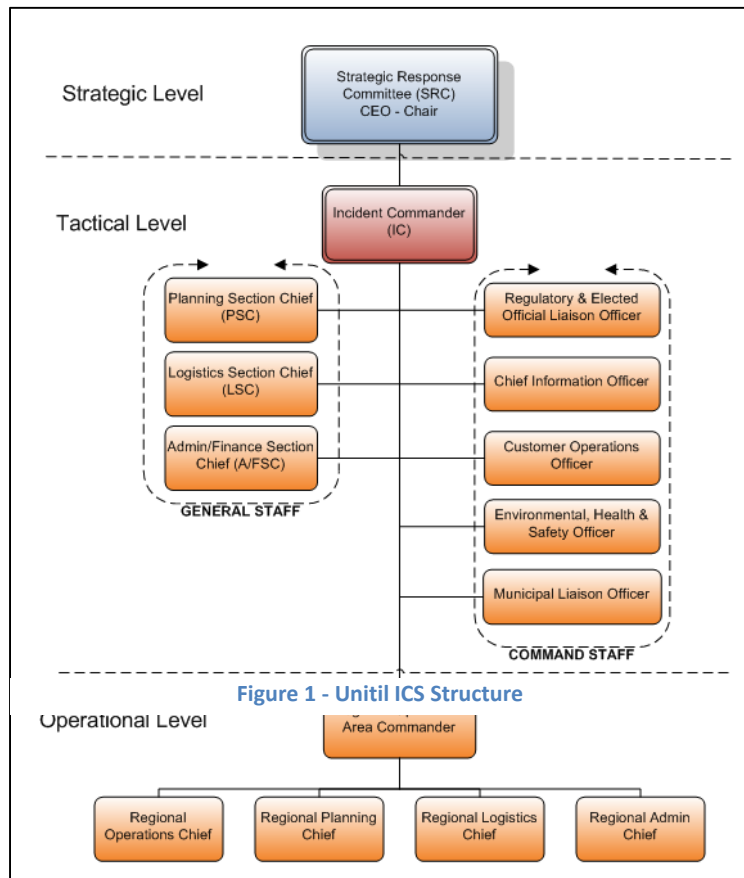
Strategic Level

Strategic Response Committee (SRC) CEO - Chair

Tactical Level

Incident Commander (IC)

Planning Section Chief (PSC)

Logistics Section Chief (LSC)

Admin/Finance Section Chief (A/FSC)

GENERAL STAFF

Regulatory & Elected Official Liaison Officer

Chief Information Officer

Customer Operations Officer

Environmental, Health & Safety Officer

Municipal Liaison Officer

COMMAND STAFF

Figure 1 - Unitil ICS Structure

Operational Level

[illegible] Area Commander

Regional Operations Chief

Regional Planning Chief

Regional Logistics Chief

Regional Admin Chief